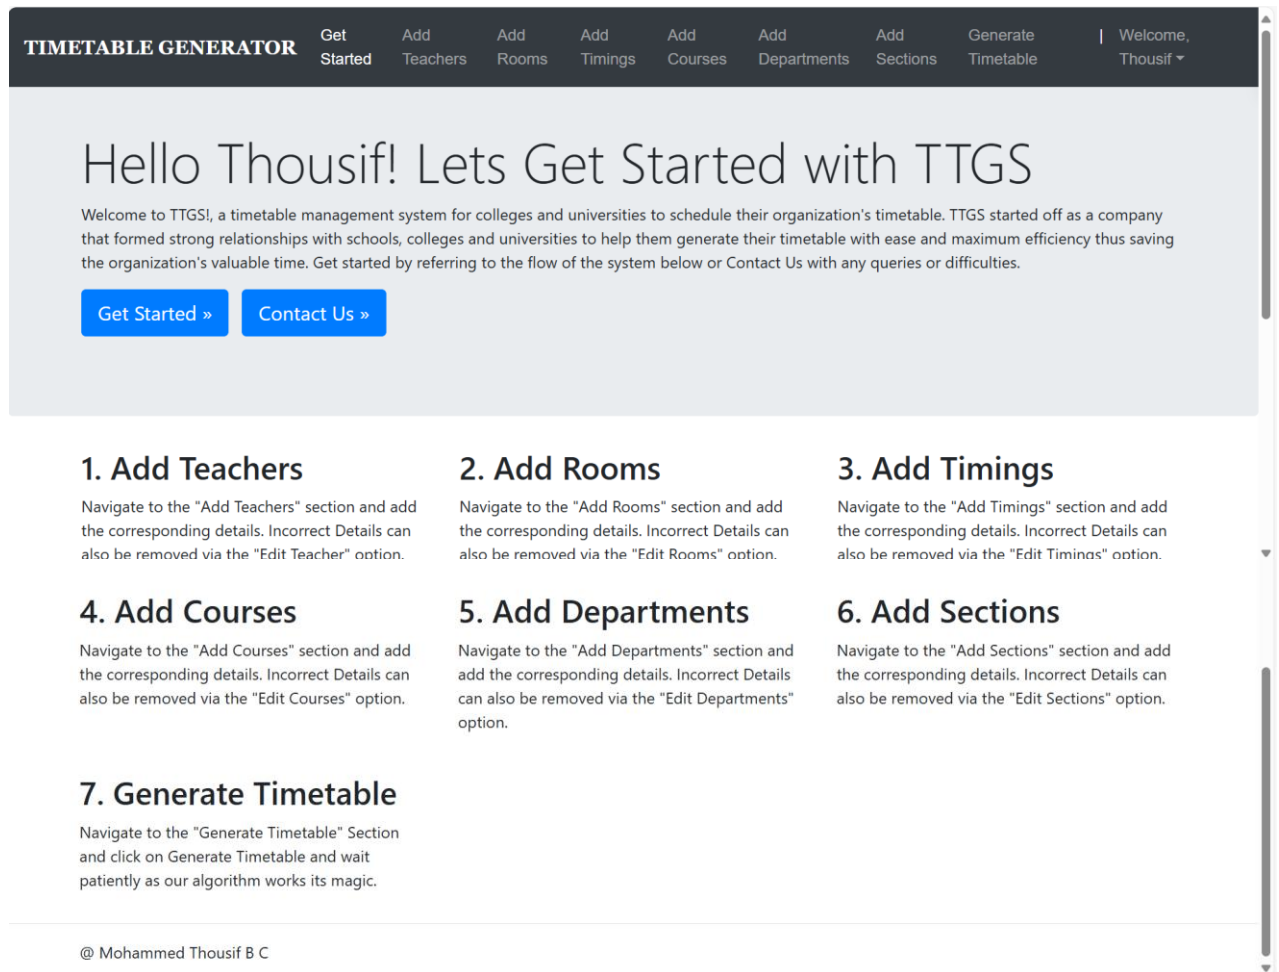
TIMETABLE GENERATOR Get Started Add Teachers Add Rooms Add Timings Add Courses Add Departments Add Sections Generate Timetable | Welcome, Thousif

Hello Thousif! Lets Get Started with TTGS

Welcome to TTGS!, a timetable management system for colleges and universities to schedule their organization's timetable. TTGS started off as a company that formed strong relationships with schools, colleges and universities to help them generate their timetable with ease and maximum efficiency thus saving the organization's valuable time. Get started by referring to the flow of the system below or Contact Us with any queries or difficulties.

Get Started » Contact Us »

1. Add Teachers

Navigate to the "Add Teachers" section and add the corresponding details. Incorrect Details can also be removed via the "Edit Teacher" option.

2. Add Rooms

Navigate to the "Add Rooms" section and add the corresponding details. Incorrect Details can also be removed via the "Edit Rooms" option.

3. Add Timings

Navigate to the "Add Timings" section and add the corresponding details. Incorrect Details can also be removed via the "Edit Timings" option.

4. Add Courses

Navigate to the "Add Courses" section and add the corresponding details. Incorrect Details can also be removed via the "Edit Courses" option.

5. Add Departments

Navigate to the "Add Departments" section and add the corresponding details. Incorrect Details can also be removed via the "Edit Departments" option.

6. Add Sections

Navigate to the "Add Sections" section and add the corresponding details. Incorrect Details can also be removed via the "Edit Sections" option.

7. Generate Timetable

Navigate to the "Generate Timetable" Section and click on Generate Timetable and wait patiently as our algorithm works its magic.

@ Mohammed Thousif B C